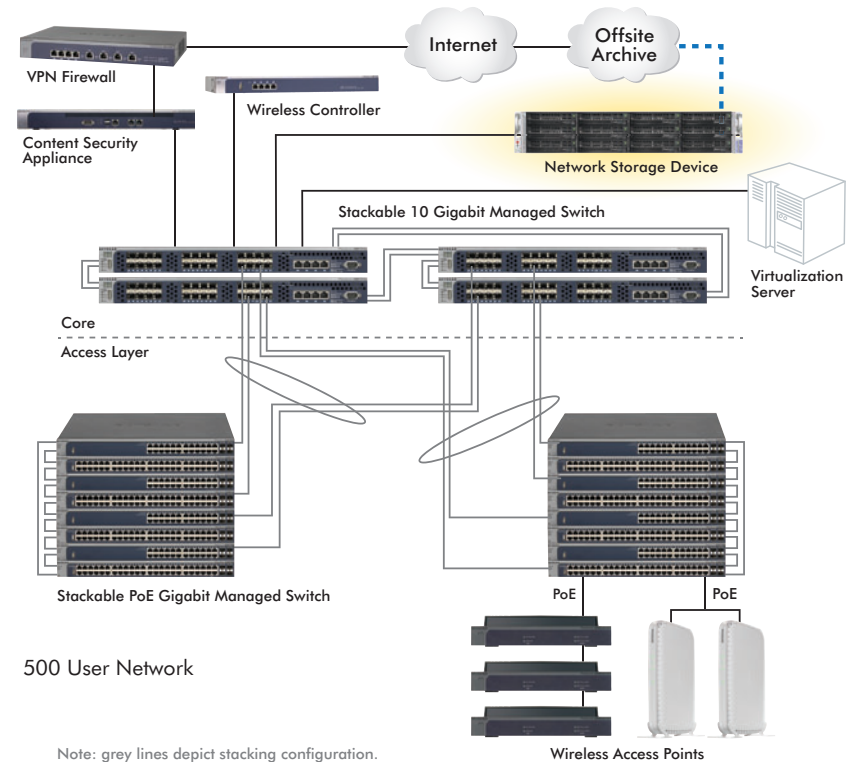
Internet

Offsite Archive

VPN Firewall

Wireless Controller

Content Security Appliance

Network Storage Device

Stackable 10 Gigabit Managed Switch

Virtualization Server

Core

Access Layer

Stackable PoE Gigabit Managed Switch

PoE

PoE

500 User Network

Note: grey lines depict stacking configuration.

Wireless Access Points